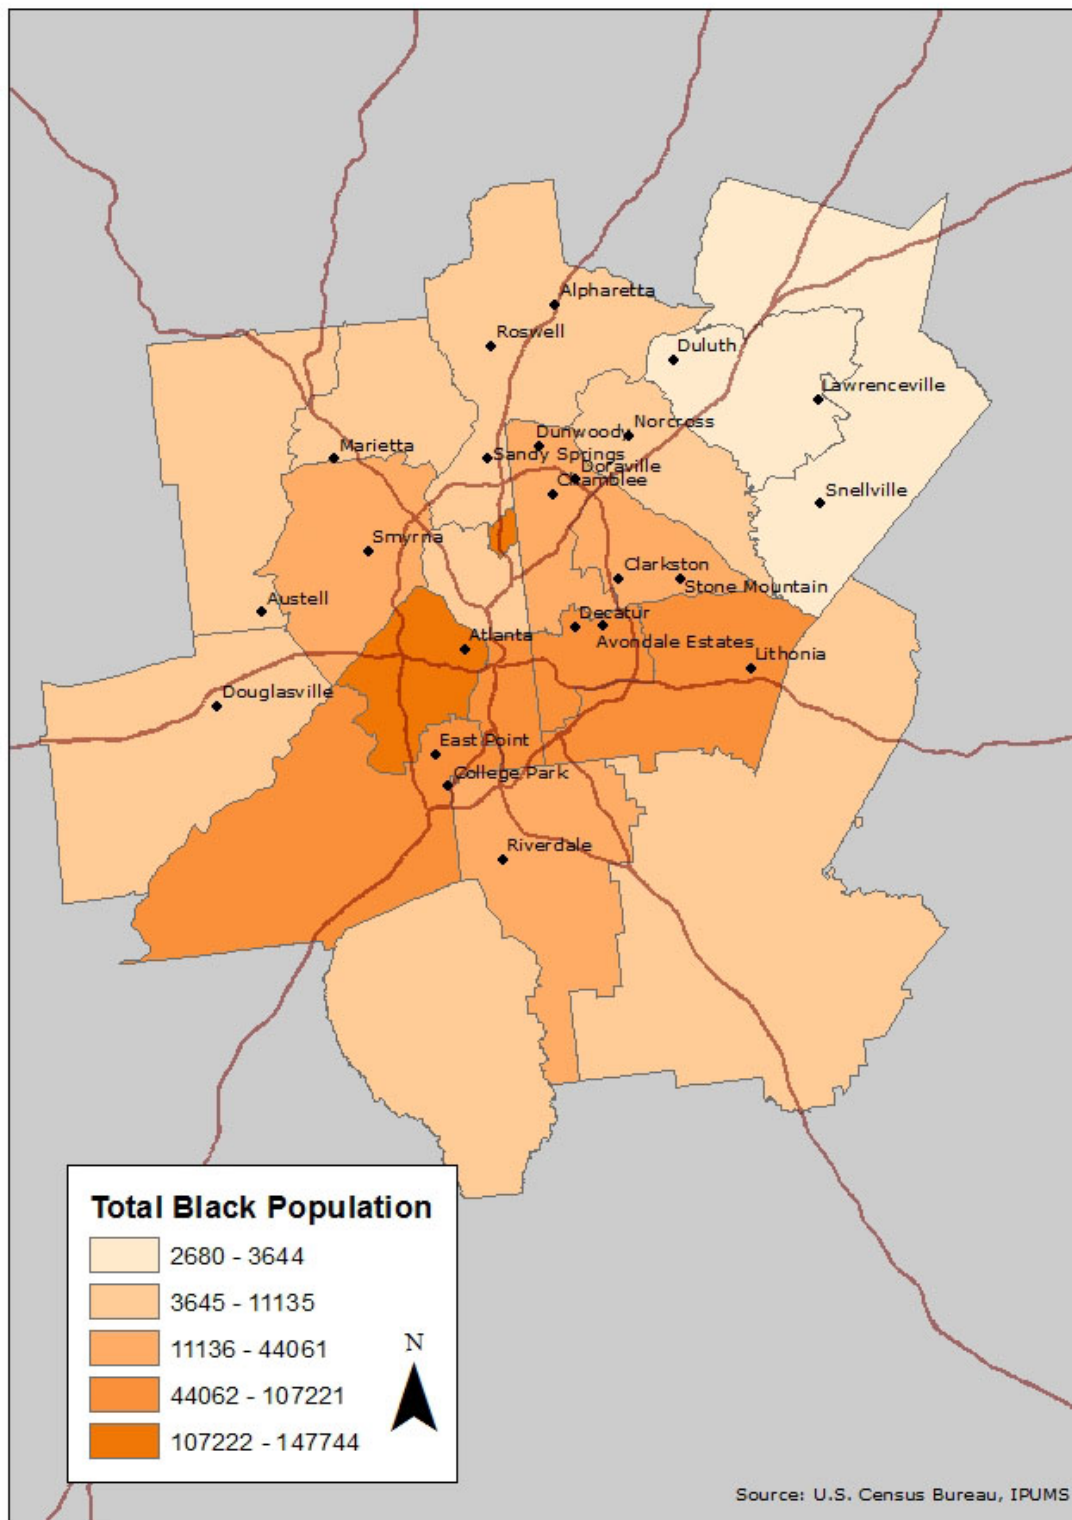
Alpharetta
Roswell
Duluth
Lawrenceville
Norcross
Dunwoody
Marietta
Sandy Springs
Doraville
Chamblee
Snellville
Smyrna
Clarkston
Stone Mountain
Austell
Decatur
Atlanta
Avondale Estates
Lithonia
Douglasville
East Point
College Park
Riverdale

Total Black Population
2680 - 3644
3645 - 11135
11136 - 44061
44062 - 107221
107222 - 147744

N

Source: U.S. Census Bureau, IPUMS